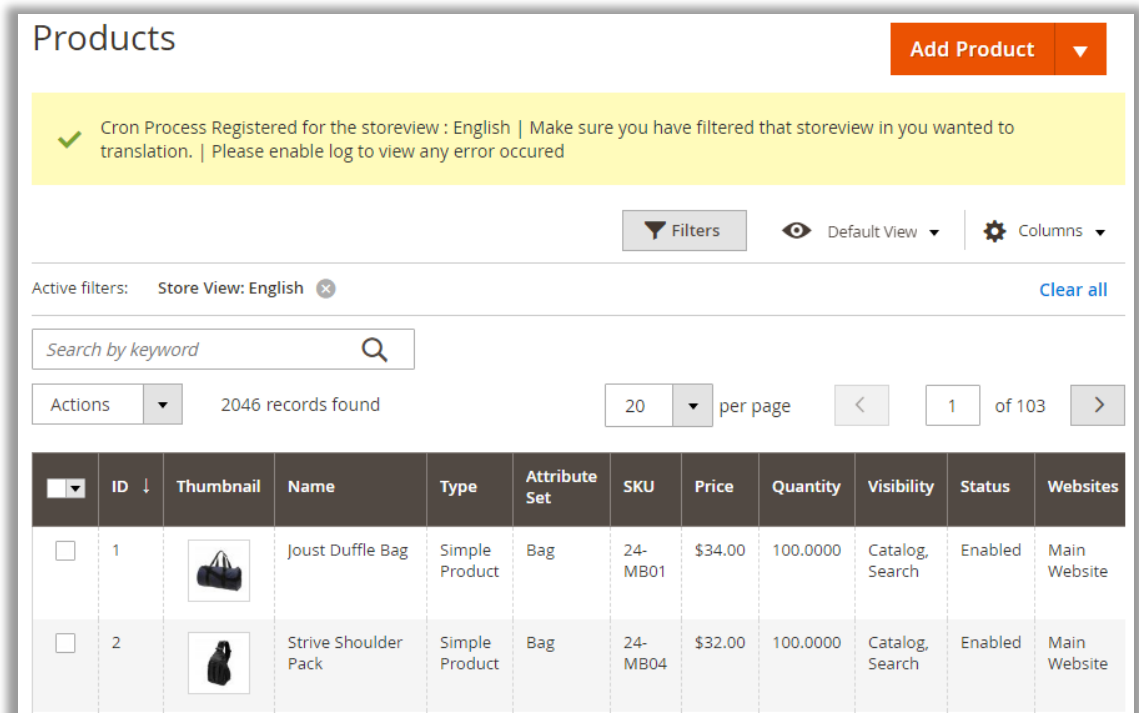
Products

Add Product

Cron Process Registered for the storeview : English | Make sure you have filtered that storeview in you wanted to translation. | Please enable log to view any error occured

Filters Default View Columns

Active filters: Store View: English Clear all

Search by keyword

Actions 2046 records found 20 per page 1 of 103

| | ID ↓ | Thumbnail | Name | Type | Attribute Set | SKU | Price | Quantity | Visibility | Status | Websites |
|---|---|---|---|---|---|---|---|---|---|---|---|
| | 1 | | Joust Duffle Bag | Simple Product | Bag | 24-MB01 | $34.00 | 100.0000 | Catalog, Search | Enabled | Main Website |
| | 2 | | Strive Shoulder Pack | Simple Product | Bag | 24-MB04 | $32.00 | 100.0000 | Catalog, Search | Enabled | Main Website |